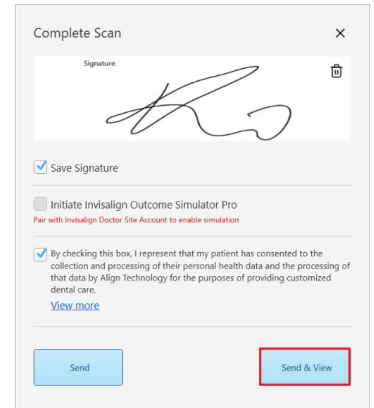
Complete Scan

×

Signature

Save Signature

Initiate Invisalign Outcome Simulator Pro

Pair with Invisalign Doctor Site Account to enable simulation

By checking this box, I represent that my patient has consented to the collection and processing of their personal health data and the processing of that data by Align Technology for the purposes of providing customized dental care.

View more

Send

Send & View